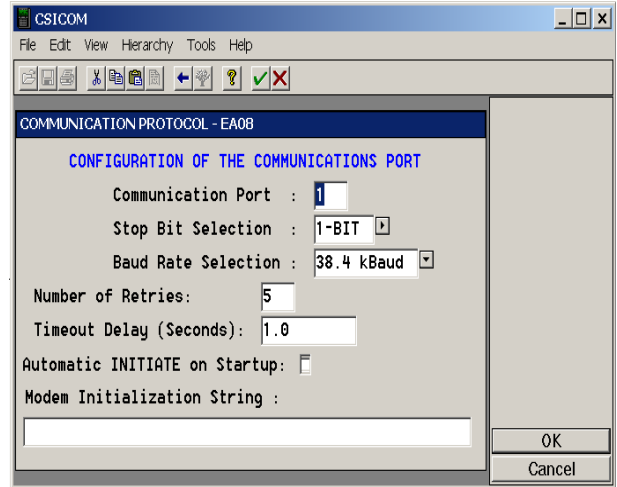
CSICOM

File Edit View Hierarchy Tools Help

COMMUNICATION PROTOCOL - EA08

CONFIGURATION OF THE COMMUNICATIONS PORT

Communication Port : 1

Stop Bit Selection : 1-BIT

Baud Rate Selection : 38.4 kBaud

Number of Retries: 5

Timeout Delay (Seconds): 1.0

Automatic INITIATE on Startup:

Modem Initialization String :

OK

Cancel